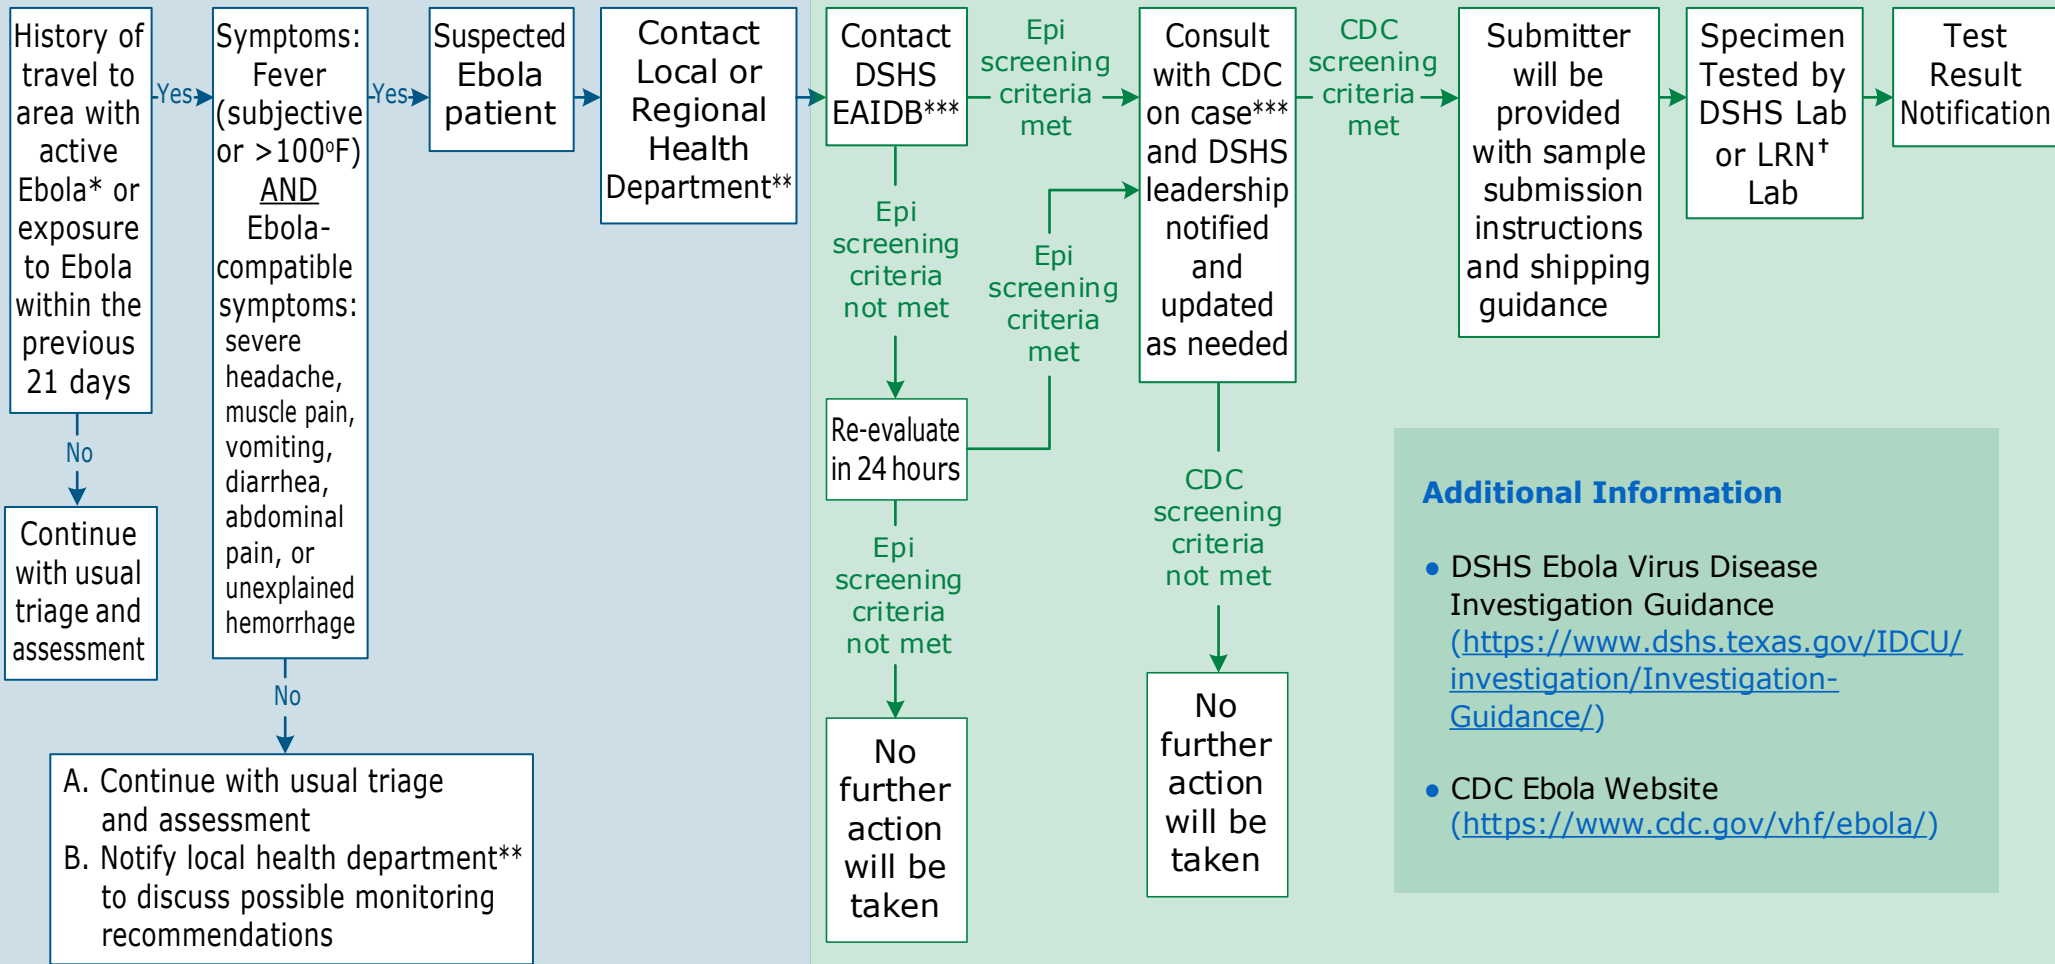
History of travel to area with active Ebola* or exposure to Ebola within the previous 21 days

Yes

Symptoms: Fever (subjective or >100°F) AND Ebola-compatible symptoms: severe headache, muscle pain, vomiting, diarrhea, abdominal pain, or unexplained hemorrhage

Yes

Suspected Ebola patient

Contact Local or Regional Health Department**

Contact DSHS EAIDB***

Epi screening criteria met

Consult with CDC on case*** and DSHS leadership notified and updated as needed

CDC screening criteria met

Submitter will be provided with sample submission instructions and shipping guidance

Specimen Tested by DSHS Lab or LRN$^{\dagger}$ Lab

Test Result Notification

No

Continue with usual triage and assessment

No

A. Continue with usual triage and assessment
B. Notify local health department** to discuss possible monitoring recommendations

Epi screening criteria not met

Re-evaluate in 24 hours

Epi screening criteria met

Epi screening criteria not met

No further action will be taken

CDC screening criteria not met

No further action will be taken

Additional Information

• DSHS Ebola Virus Disease Investigation Guidance (https://www.dshs.texas.gov/IDCU/investigation/Investigation-Guidance/)

• CDC Ebola Website (https://www.cdc.gov/vhf/ebola/)